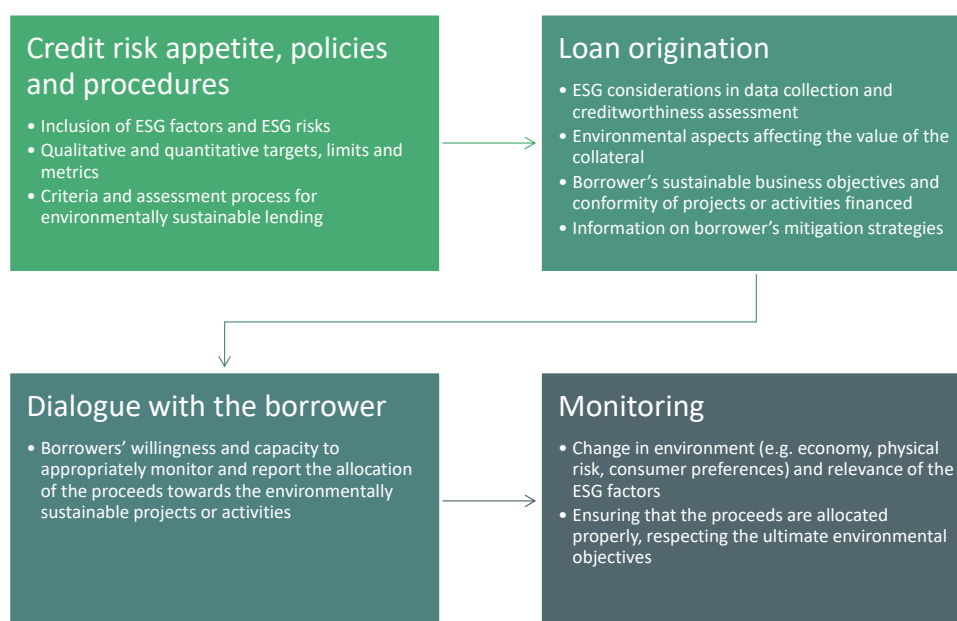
Credit risk appetite, policies and procedures

• Inclusion of ESG factors and ESG risks
• Qualitative and quantitative targets, limits and metrics
• Criteria and assessment process for environmentally sustainable lending

Loan origination

• ESG considerations in data collection and creditworthiness assessment
• Environmental aspects affecting the value of the collateral
• Borrower's sustainable business objectives and conformity of projects or activities financed
• Information on borrower's mitigation strategies

Dialogue with the borrower

• Borrowers' willingness and capacity to appropriately monitor and report the allocation of the proceeds towards the environmentally sustainable projects or activities

Monitoring

• Change in environment (e.g. economy, physical risk, consumer preferences) and relevance of the ESG factors
• Ensuring that the proceeds are allocated properly, respecting the ultimate environmental objectives